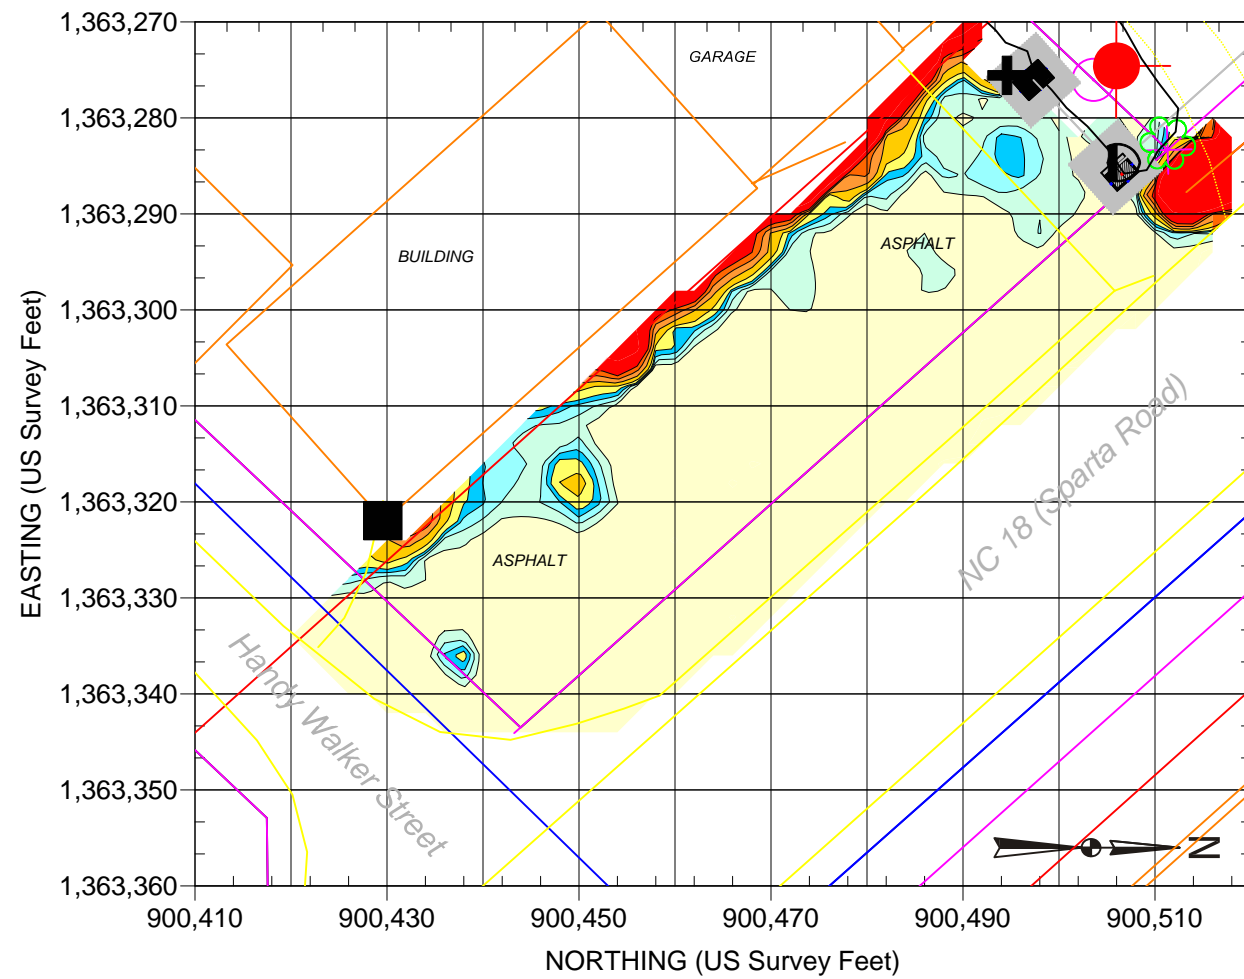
1,363,270
1,363,280
1,363,290
1,363,300
1,363,310
1,363,320
1,363,330
1,363,340
1,363,350
1,363,360

EASTING (US Survey Feet)

GARAGE

BUILDING

ASPHALT

ASPHALT

NC 18 (Sparta Road)

Handy Walker Street

N

900,410
900,430
900,450
900,470
900,490
900,510

NORTHING (US Survey Feet)